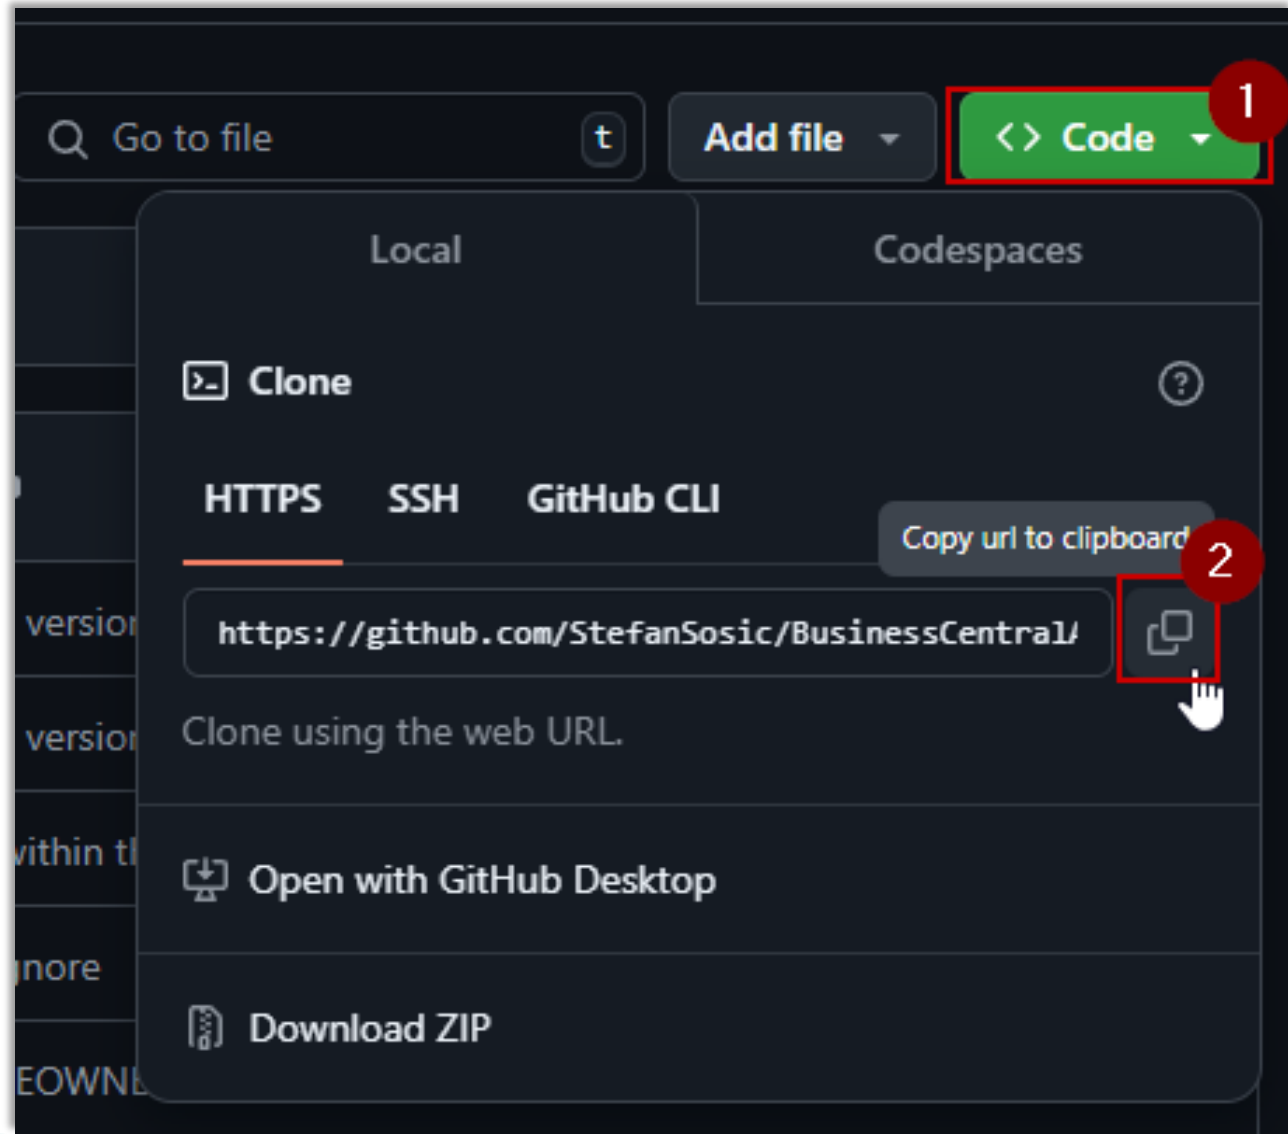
Go to file t

Add file

<> Code

1

Local

Codespaces

Clone

?

HTTPS SSH GitHub CLI

Copy url to clipboard

2

https://github.com/StefanSosic/BusinessCentral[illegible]

Clone using the web URL.

versio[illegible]

versio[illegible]

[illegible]ithin t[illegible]

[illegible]nore

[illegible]EOWN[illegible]

Open with GitHub Desktop

Download ZIP